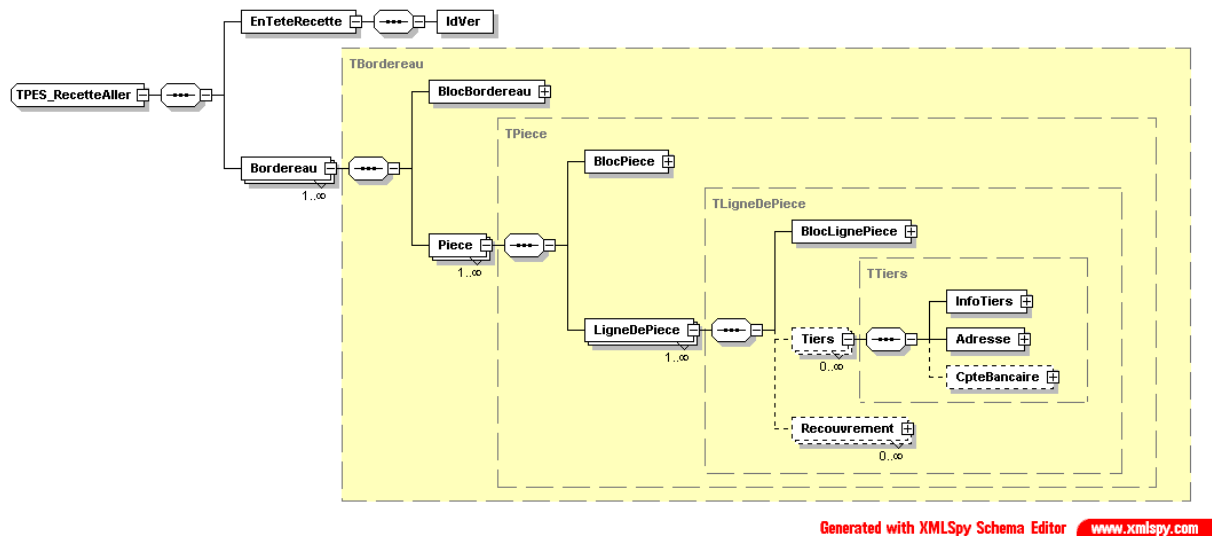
TPES_RecetteAller

EnTeteRecette

IdVer

TBordereau

Bordereau

1..∞

BlocBordereau

TPiece

BlocPiece

Piece

1..∞

TLigneDePiece

BlocLignePiece

LigneDePiece

1..∞

TTiers

InfoTiers

Tiers

0..∞

Adresse

CpteBancaire

Recouvrement

0..∞

Generated with XMLSpy Schema Editor www.xmlspy.com